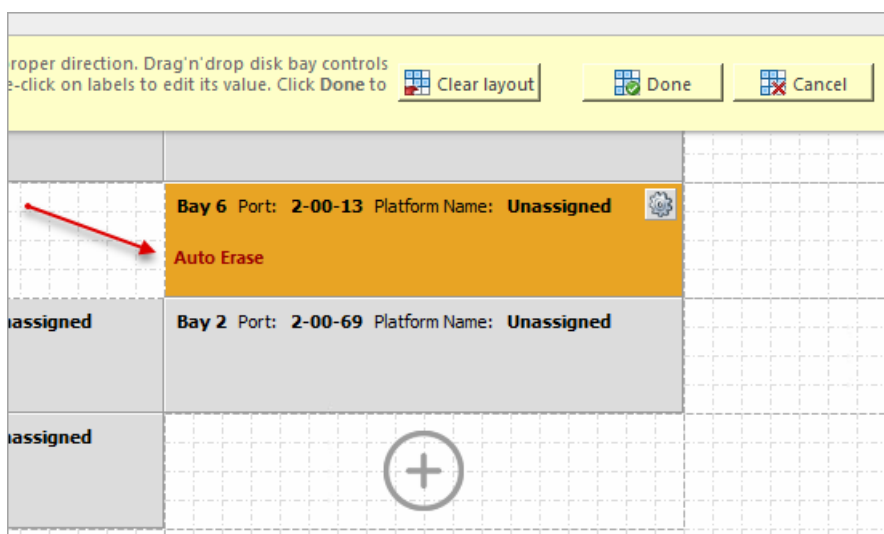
roper direction. Drag'n'drop disk bay controls
e-click on labels to edit its value. Click **Done** to

Clear layout

Done

Cancel

Bay 6 Port: 2-00-13 Platform Name: Unassigned

Auto Erase

nassigned

Bay 2 Port: 2-00-69 Platform Name: Unassigned

nassigned